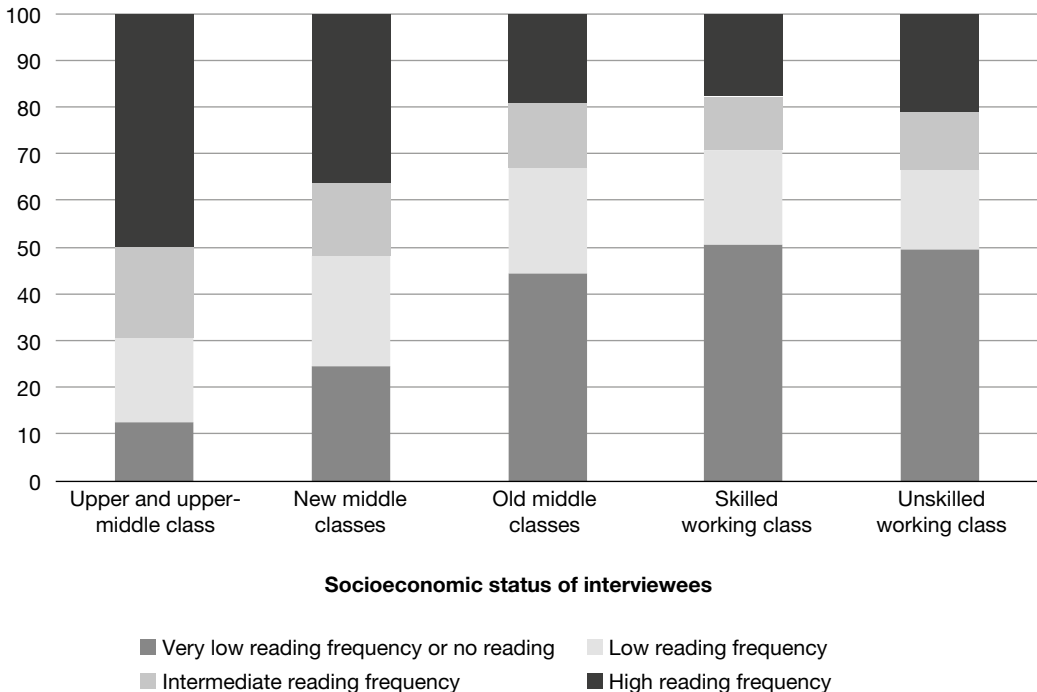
100
90
80
70
60
50
40
30
20
10
0

Upper and upper-middle class
New middle classes
Old middle classes
Skilled working class
Unskilled working class

Socioeconomic status of interviewees

Very low reading frequency or no reading
Low reading frequency
Intermediate reading frequency
High reading frequency